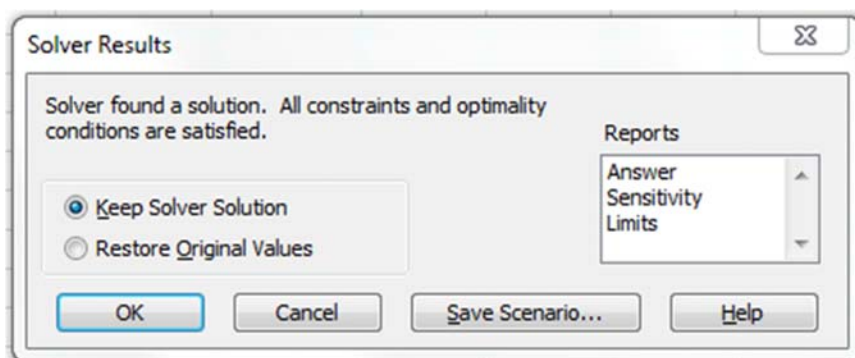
Solver Results

Solver found a solution. All constraints and optimality conditions are satisfied.

Reports

Answer
Sensitivity
Limits

Keep Solver Solution

Restore Original Values

OK

Cancel

Save Scenario...

Help